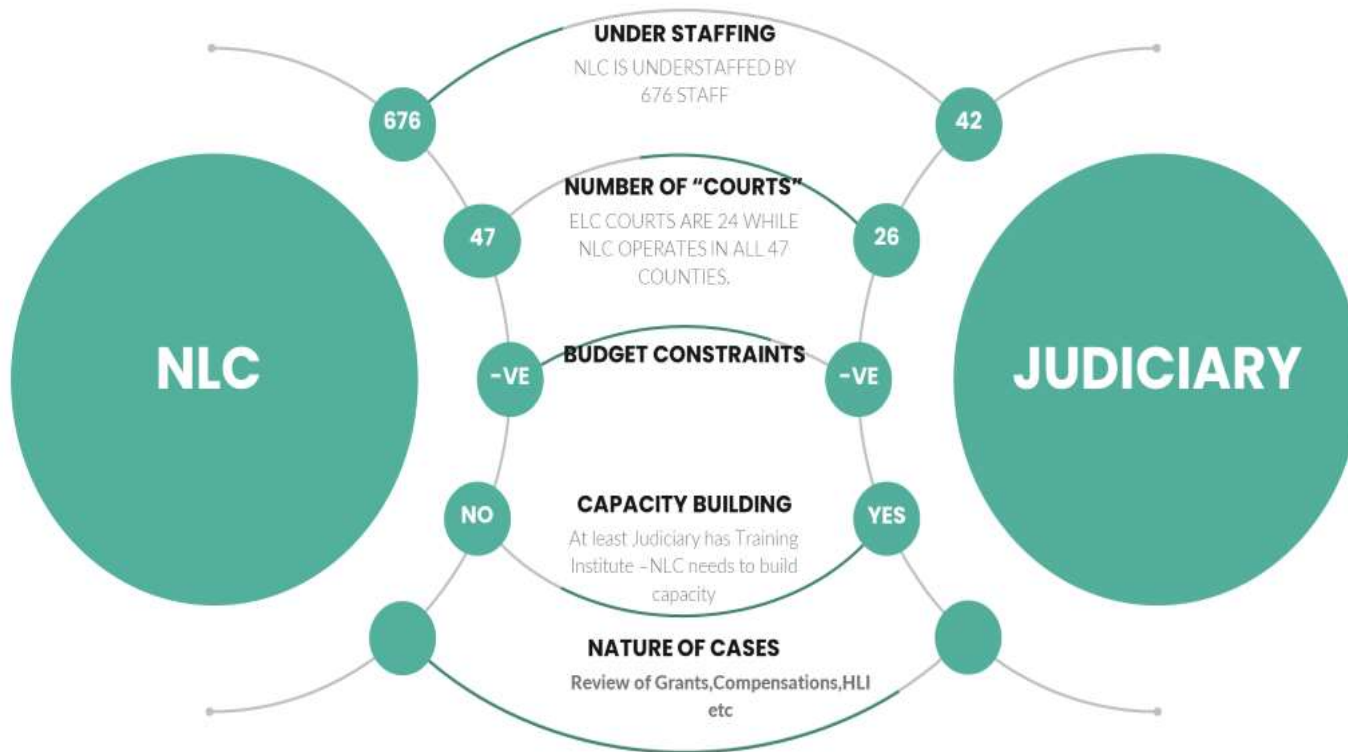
NLC

676

47

-VE

NO

UNDER STAFFING

NLC IS UNDERSTAFFED BY 676 STAFF

NUMBER OF "COURTS"

ELC COURTS ARE 24 WHILE NLC OPERATES IN ALL 47 COUNTIES.

BUDGET CONSTRAINTS

CAPACITY BUILDING

At least Judiciary has Training Institute –NLC needs to build capacity

NATURE OF CASES

Review of Grants,Compensations,HLI etc

42

26

-VE

YES

JUDICIARY